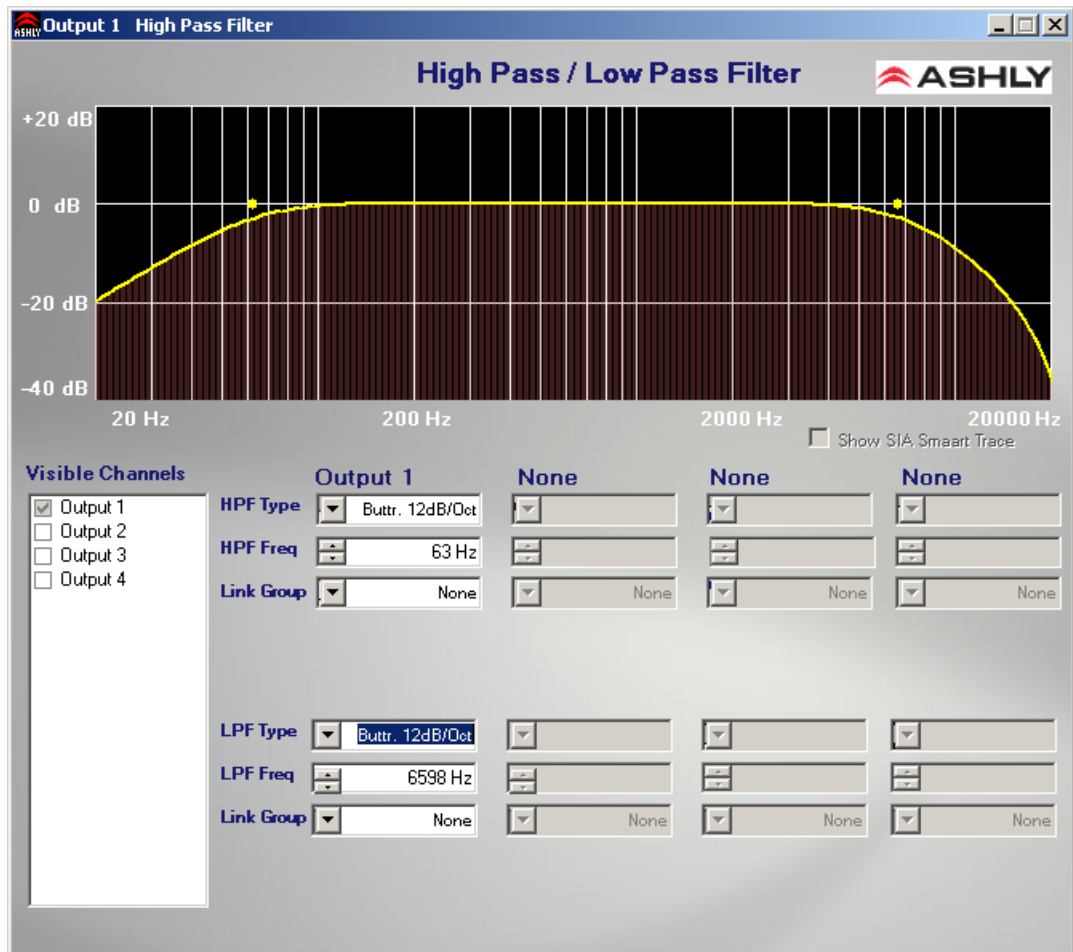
ASHLY Output 1 High Pass Filter

High Pass / Low Pass Filter

ASHLY

+20 dB
0 dB
-20 dB
-40 dB

20 Hz
200 Hz
2000 Hz
20000 Hz

Show SIA Smaart Trace

Visible Channels

Output 1
Output 2
Output 3
Output 4

Output 1
None
None
None

HPF Type
Buttr. 12dB/Oct

HPF Freq
63 Hz

Link Group
None
None
None
None

LPF Type
Buttr. 12dB/Oct

LPF Freq
6598 Hz

Link Group
None
None
None
None